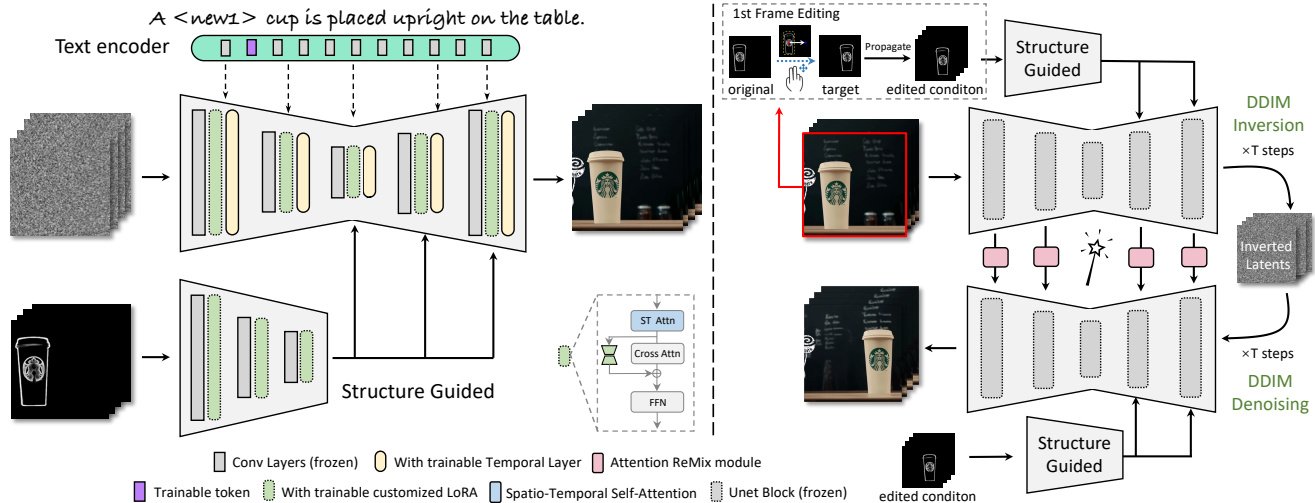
A <new1> cup is placed upright on the table.

Text encoder

Structure Guided

ST Attn

Cross Attn

FFN

1st Frame Editing

original

target

Propagate

edited conditon

Structure Guided

DDIM Inversion

×T steps

Inverted Latents

×T steps

DDIM Denoising

Structure Guided

edited conditon

Conv Layers (frozen)

With trainable Temporal Layer

Attention ReMix module

Trainable token

With trainable customized LoRA

Spatio-Temporal Self-Attention

Unet Block (frozen)